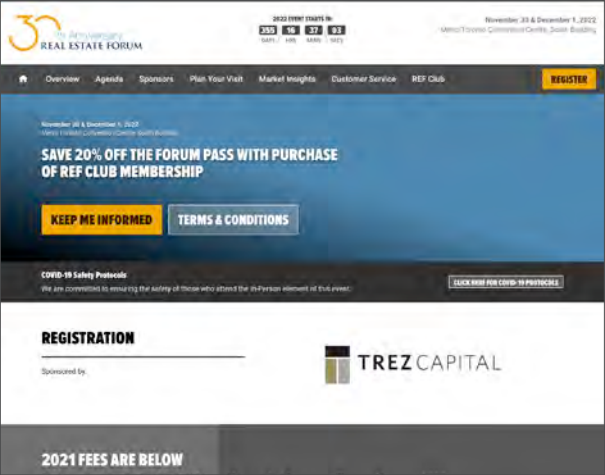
30 th Anniversary REAL ESTATE FORUM

2022 EVENT STARTS IN:
355 DAYS | 16 HRS | 37 MINS | 93 SECS

November 30 & December 1, 2022
Metro Toronto Convention Centre, South Building

Overview Agenda Sponsors Plan Your Visit Market Insights Customer Service REF Club REGISTER

November 30 & December 1, 2022
Metro Toronto Convention Centre South Building

SAVE 20% OFF THE FORUM PASS WITH PURCHASE OF REF CLUB MEMBERSHIP

KEEP ME INFORMED

TERMS & CONDITIONS

COVID-19 Safety Protocols
We are committed to ensuring the safety of those who attend the in-Person element of this event.

CLICK HERE FOR COVID-19 PROTOCOLS

REGISTRATION

Sponsored by

TREZ CAPITAL

2021 FEES ARE BELOW